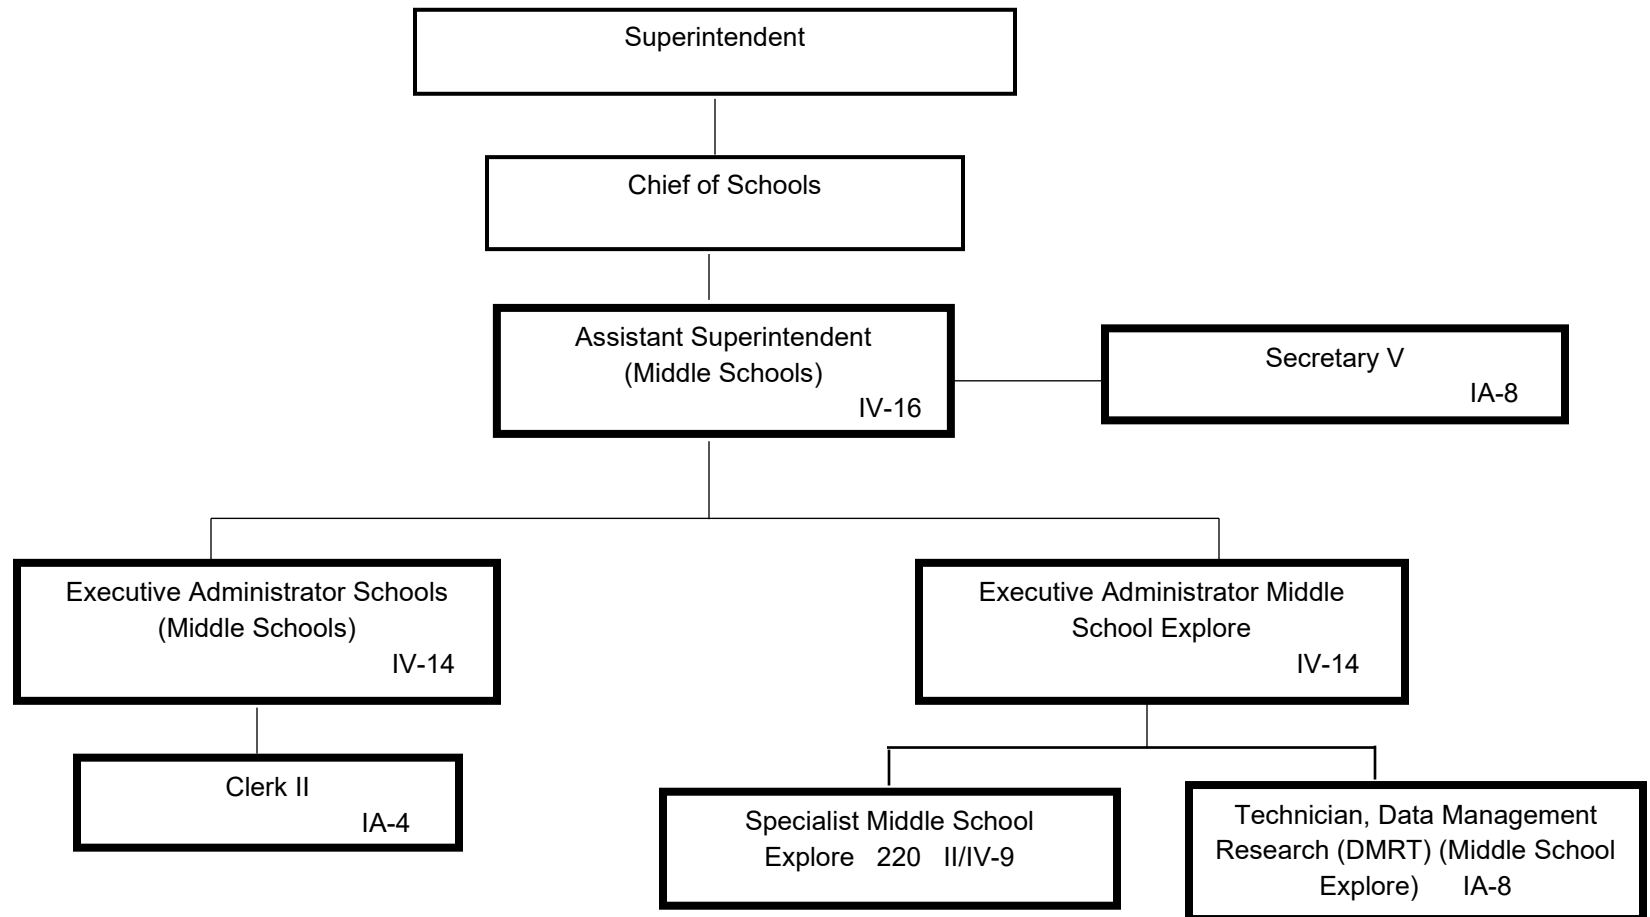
Superintendent

Chief of Schools

Assistant Superintendent (Middle Schools) IV-16

Secretary V IA-8

Executive Administrator Schools (Middle Schools) IV-14

Executive Administrator Middle School Explore IV-14

Clerk II IA-4

Specialist Middle School Explore 220 II/IV-9

Technician, Data Management Research (DMRT) (Middle School Explore) IA-8